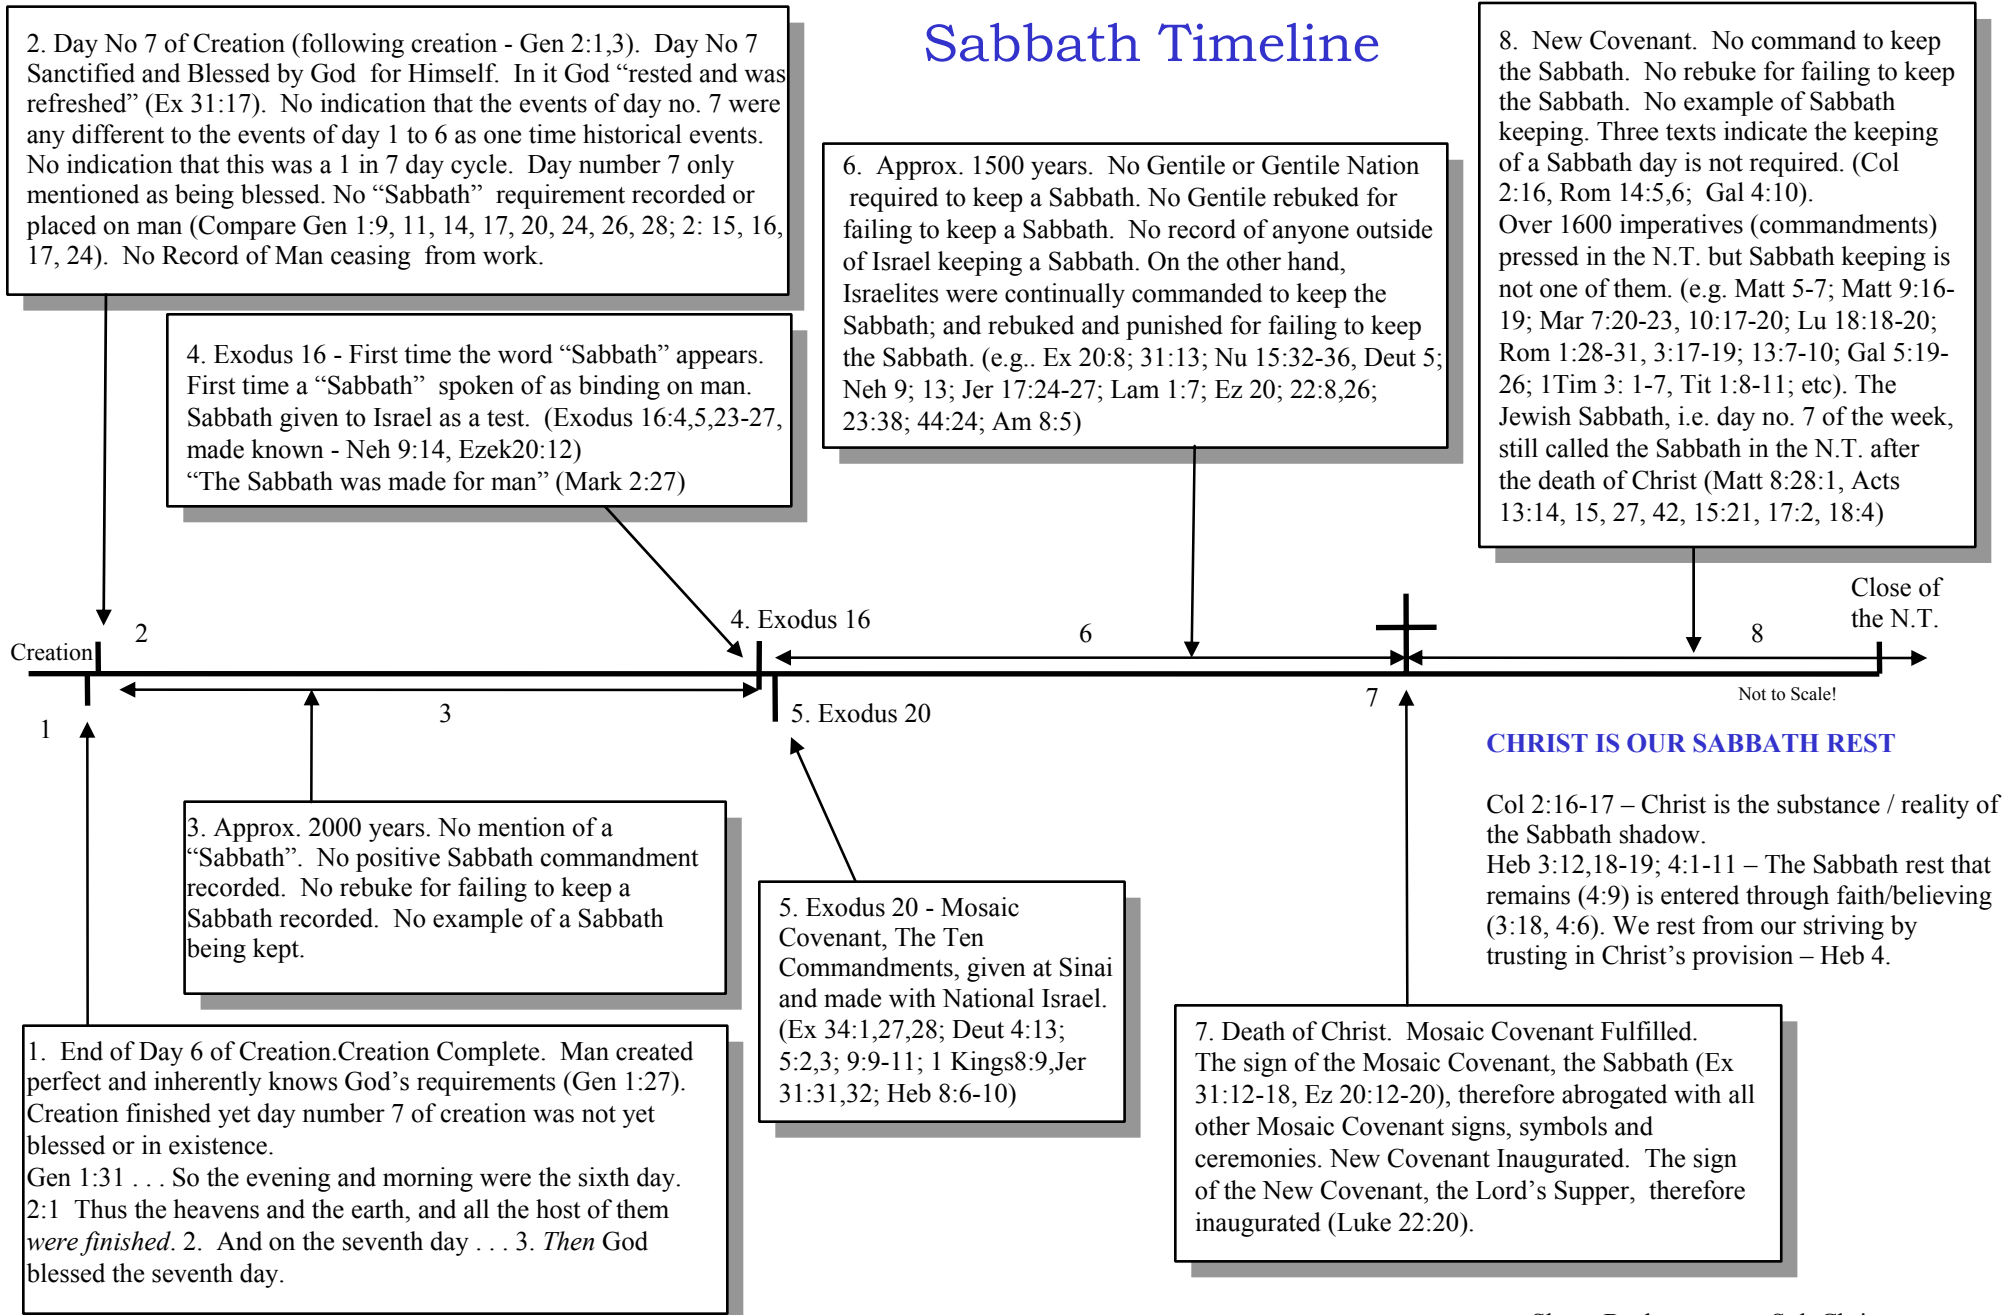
2. Day No 7 of Creation (following creation - Gen 2:1,3). Day No 7 Sanctified and Blessed by God for Himself. In it God "rested and was refreshed" (Ex 31:17). No indication that the events of day no. 7 were any different to the events of day 1 to 6 as one time historical events. No indication that this was a 1 in 7 day cycle. Day number 7 only mentioned as being blessed. No "Sabbath" requirement recorded or placed on man (Compare Gen 1:9, 11, 14, 17, 20, 24, 26, 28; 2: 15, 16, 17, 24). No Record of Man ceasing from work.

Sabbath Timeline

8. New Covenant. No command to keep the Sabbath. No rebuke for failing to keep the Sabbath. No example of Sabbath keeping. Three texts indicate the keeping of a Sabbath day is not required. (Col 2:16, Rom 14:5,6; Gal 4:10).
Over 1600 imperatives (commandments) pressed in the N.T. but Sabbath keeping is not one of them. (e.g. Matt 5-7; Matt 9:16-19; Mar 7:20-23, 10:17-20; Lu 18:18-20; Rom 1:28-31, 3:17-19; 13:7-10; Gal 5:19-26; 1Tim 3: 1-7, Tit 1:8-11; etc). The Jewish Sabbath, i.e. day no. 7 of the week, still called the Sabbath in the N.T. after the death of Christ (Matt 8:28:1, Acts 13:14, 15, 27, 42, 15:21, 17:2, 18:4)

6. Approx. 1500 years. No Gentile or Gentile Nation required to keep a Sabbath. No Gentile rebuked for failing to keep a Sabbath. No record of anyone outside of Israel keeping a Sabbath. On the other hand, Israelites were continually commanded to keep the Sabbath; and rebuked and punished for failing to keep the Sabbath. (e.g.. Ex 20:8; 31:13; Nu 15:32-36, Deut 5; Neh 9; 13; Jer 17:24-27; Lam 1:7; Ez 20; 22:8,26; 23:38; 44:24; Am 8:5)

4. Exodus 16 - First time the word "Sabbath" appears. First time a "Sabbath" spoken of as binding on man. Sabbath given to Israel as a test. (Exodus 16:4,5,23-27, made known - Neh 9:14, Ezek20:12)
"The Sabbath was made for man" (Mark 2:27)

Close of the N.T.

Creation 2 4. Exodus 16 6 8

1 3 5. Exodus 20 7 Not to Scale!

CHRIST IS OUR SABBATH REST

Col 2:16-17 – Christ is the substance / reality of the Sabbath shadow.
Heb 3:12,18-19; 4:1-11 – The Sabbath rest that remains (4:9) is entered through faith/believing (3:18, 4:6). We rest from our striving by trusting in Christ's provision – Heb 4.

3. Approx. 2000 years. No mention of a "Sabbath". No positive Sabbath commandment recorded. No rebuke for failing to keep a Sabbath recorded. No example of a Sabbath being kept.

5. Exodus 20 - Mosaic Covenant, The Ten Commandments, given at Sinai and made with National Israel. (Ex 34:1,27,28; Deut 4:13; 5:2,3; 9:9-11; 1 Kings8:9,Jer 31:31,32; Heb 8:6-10)

1. End of Day 6 of Creation.Creation Complete. Man created perfect and inherently knows God's requirements (Gen 1:27). Creation finished yet day number 7 of creation was not yet blessed or in existence.
Gen 1:31 . . . So the evening and morning were the sixth day.
2:1 Thus the heavens and the earth, and all the host of them *were finished*. 2. And on the seventh day . . . 3. *Then* God blessed the seventh day.

7. Death of Christ. Mosaic Covenant Fulfilled. The sign of the Mosaic Covenant, the Sabbath (Ex 31:12-18, Ez 20:12-20), therefore abrogated with all other Mosaic Covenant signs, symbols and ceremonies. New Covenant Inaugurated. The sign of the New Covenant, the Lord's Supper, therefore inaugurated (Luke 22:20).

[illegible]